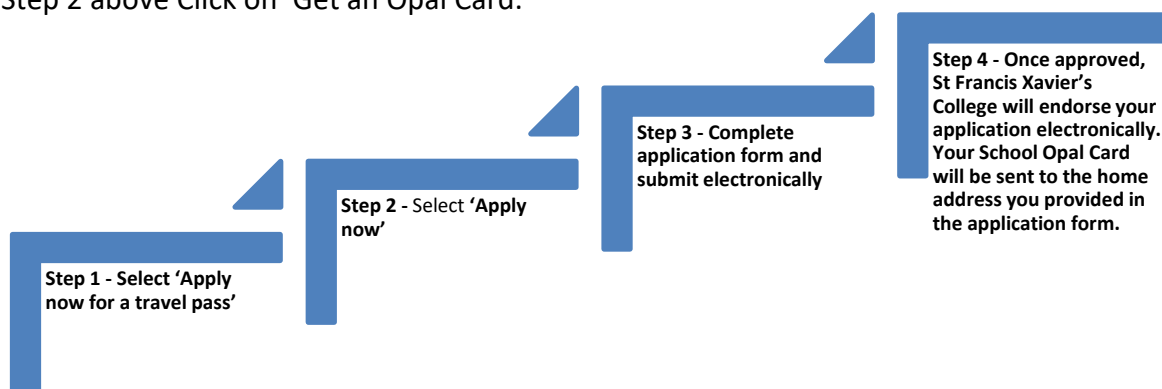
Step 2 above Click on 'Get an Opal Card.'

Step 1 - Select 'Apply now for a travel pass'

Step 2 - Select 'Apply now'

Step 3 - Complete application form and submit electronically

Step 4 - Once approved, St Francis Xavier's College will endorse your application electronically. Your School Opal Card will be sent to the home address you provided in the application form.